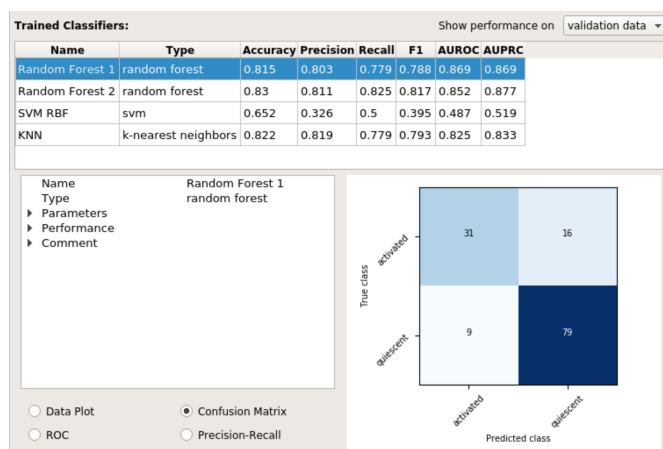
Trained Classifiers:

Show performance on validation data

| Name | Type | Accuracy | Precision | Recall | F1 | AUROC | AUPRC |
|---|---|---|---|---|---|---|---|
| Random Forest 1 | random forest | 0.815 | 0.803 | 0.779 | 0.788 | 0.869 | 0.869 |
| Random Forest 2 | random forest | 0.83 | 0.811 | 0.825 | 0.817 | 0.852 | 0.877 |
| SVM RBF | svm | 0.652 | 0.326 | 0.5 | 0.395 | 0.487 | 0.519 |
| KNN | k-nearest neighbors | 0.822 | 0.819 | 0.779 | 0.793 | 0.825 | 0.833 |

Name Random Forest 1
Type random forest
Parameters
Performance
Comment

True class
activated
quiescent
31
16
9
79
activated
quiescent
Predicted class

Data Plot
Confusion Matrix
ROC
Precision-Recall